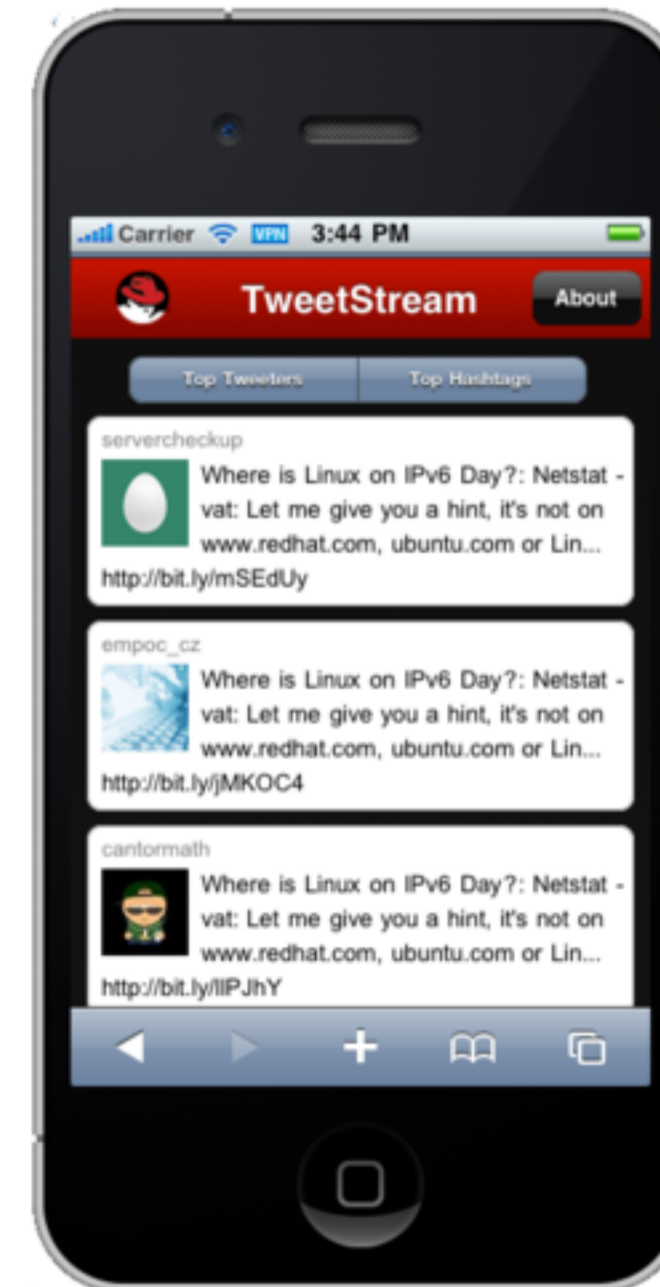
Carrier VPN 3:44 PM

TweetStream About

Top Tweeters Top Hashtags

servercheckup
Where is Linux on IPv6 Day?: Netstat - vat: Let me give you a hint, it's not on www.redhat.com, ubuntu.com or Lin...
http://bit.ly/mSEdUy

empoc_cz
Where is Linux on IPv6 Day?: Netstat - vat: Let me give you a hint, it's not on www.redhat.com, ubuntu.com or Lin...
http://bit.ly/jMKOC4

cantormath
Where is Linux on IPv6 Day?: Netstat - vat: Let me give you a hint, it's not on www.redhat.com, ubuntu.com or Lin...
http://bit.ly/lIPJhY